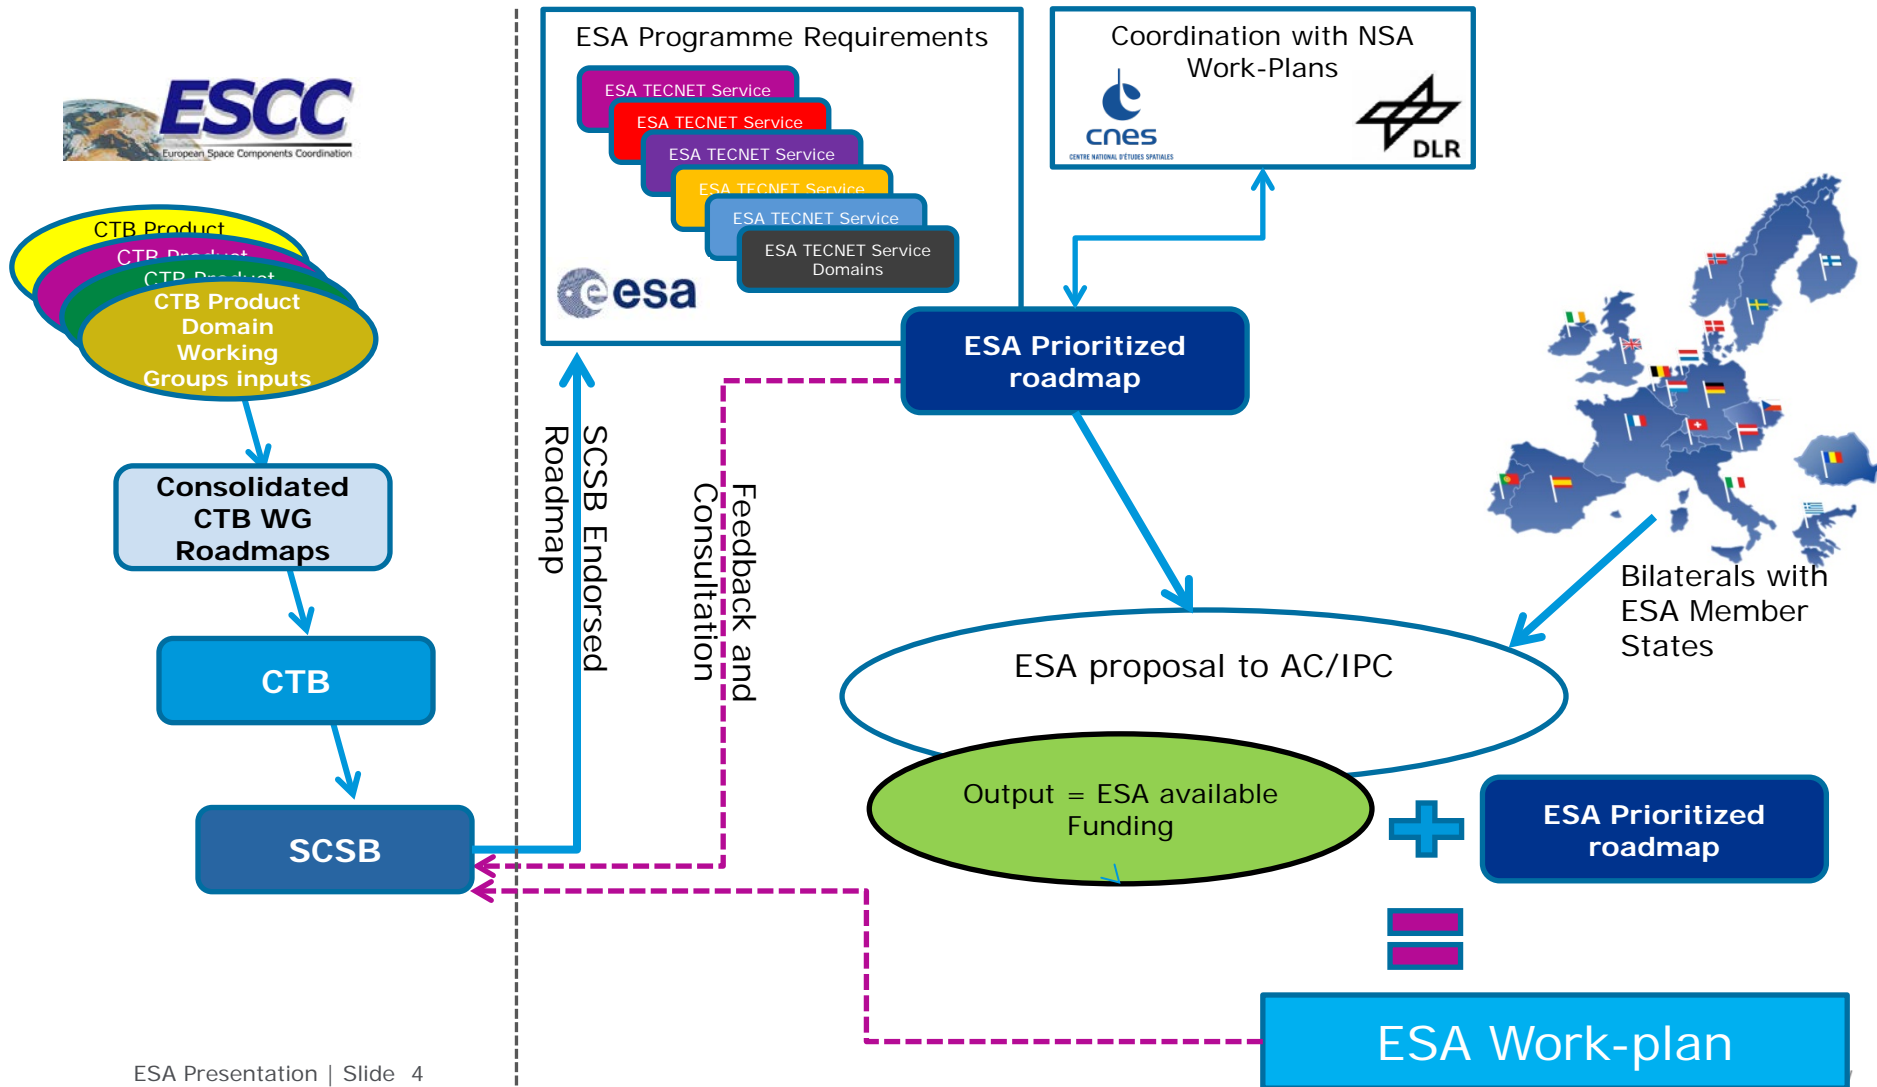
ESCC
European Space Components Coordination

CTB Product
CTB Product
CTB Product
CTB Product Domain Working Groups inputs

Consolidated CTB WG Roadmaps

CTB

SCSB

ESA Programme Requirements
ESA TECNET Service
ESA TECNET Service
ESA TECNET Service
ESA TECNET Service
ESA TECNET Service
ESA TECNET Service Domains
esa

Coordination with NSA Work-Plans
cnes
CENTRE NATIONAL D'ÉTUDES SPATIALES
DLR

SCSB Endorsed Roadmap

Feedback and Consultation

ESA Prioritized roadmap

Bilaterals with ESA Member States

ESA proposal to AC/IPC

Output = ESA available Funding

ESA Prioritized roadmap

ESA Work-plan

ESA Presentation | Slide 4